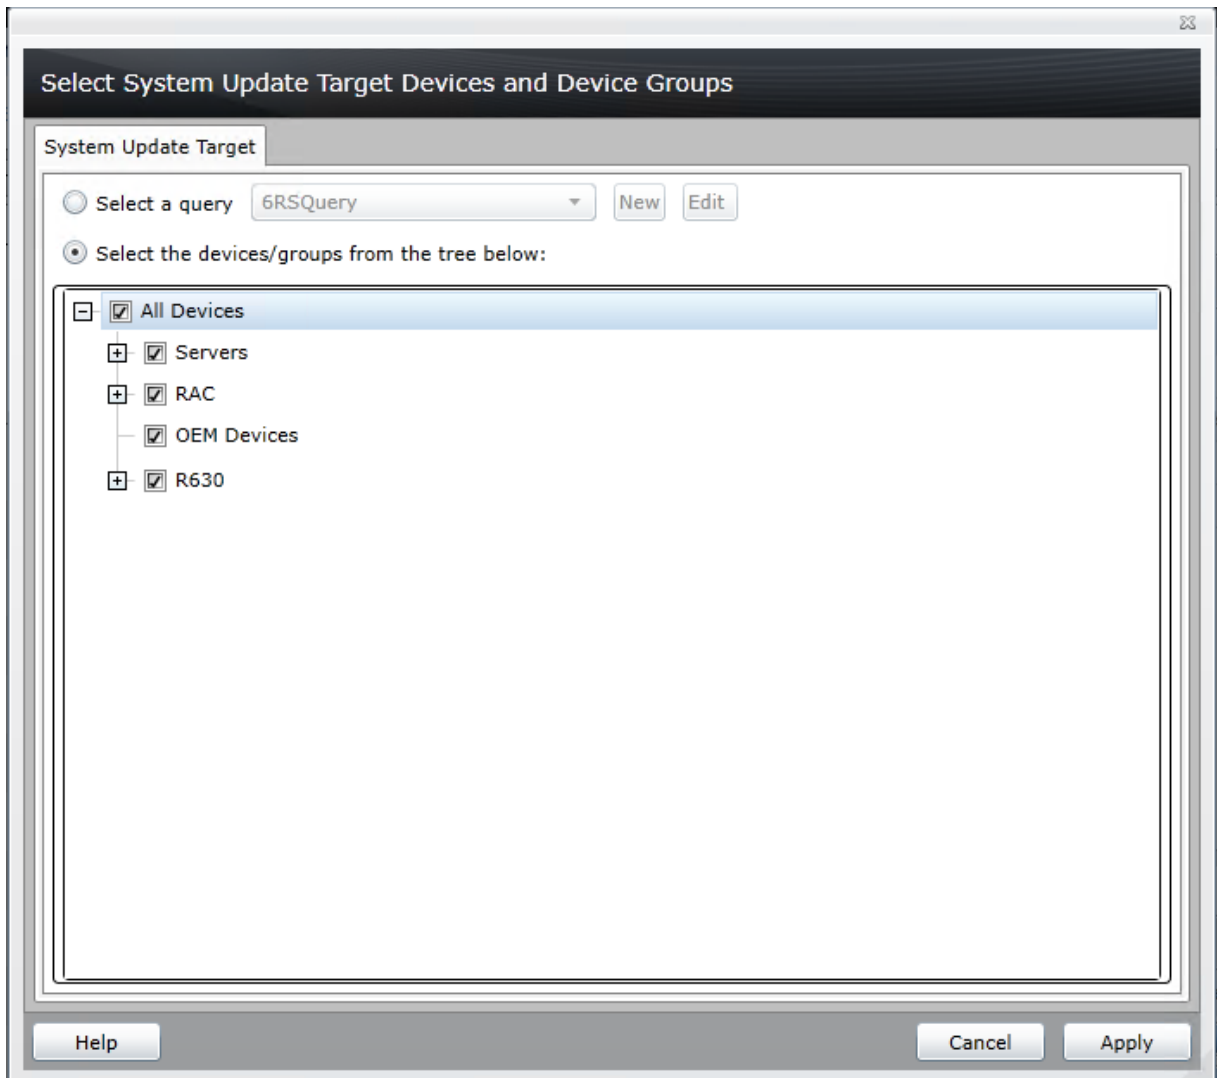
Select System Update Target Devices and Device Groups

System Update Target

Select a query 6RSQuery New Edit

Select the devices/groups from the tree below:

All Devices
Servers
RAC
OEM Devices
R630

Help

Cancel Apply